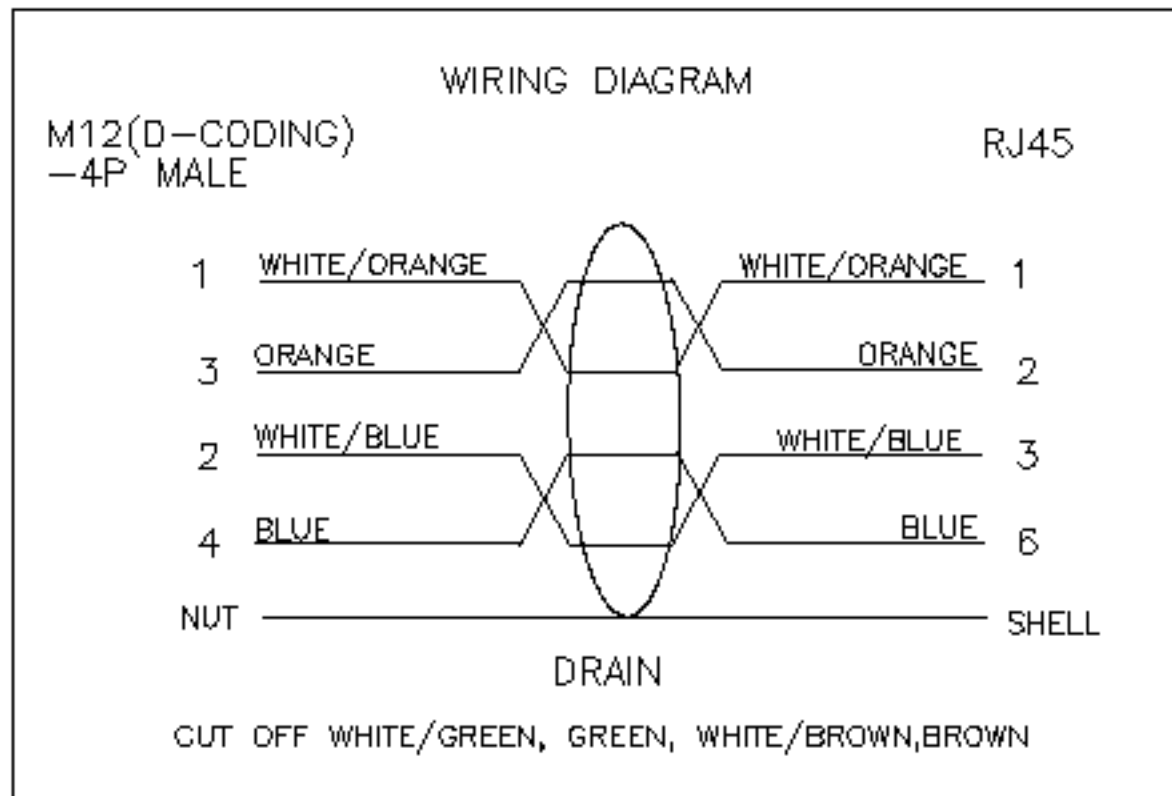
WIRING DIAGRAM

M12(D–CODING)
–4P MALE

RJ45

1 WHITE/ORANGE

3 ORANGE

2 WHITE/BLUE

4 BLUE

NUT

WHITE/ORANGE 1

ORANGE 2

WHITE/BLUE 3

BLUE 6

SHELL

DRAIN

CUT OFF WHITE/GREEN, GREEN, WHITE/BROWN,BROWN